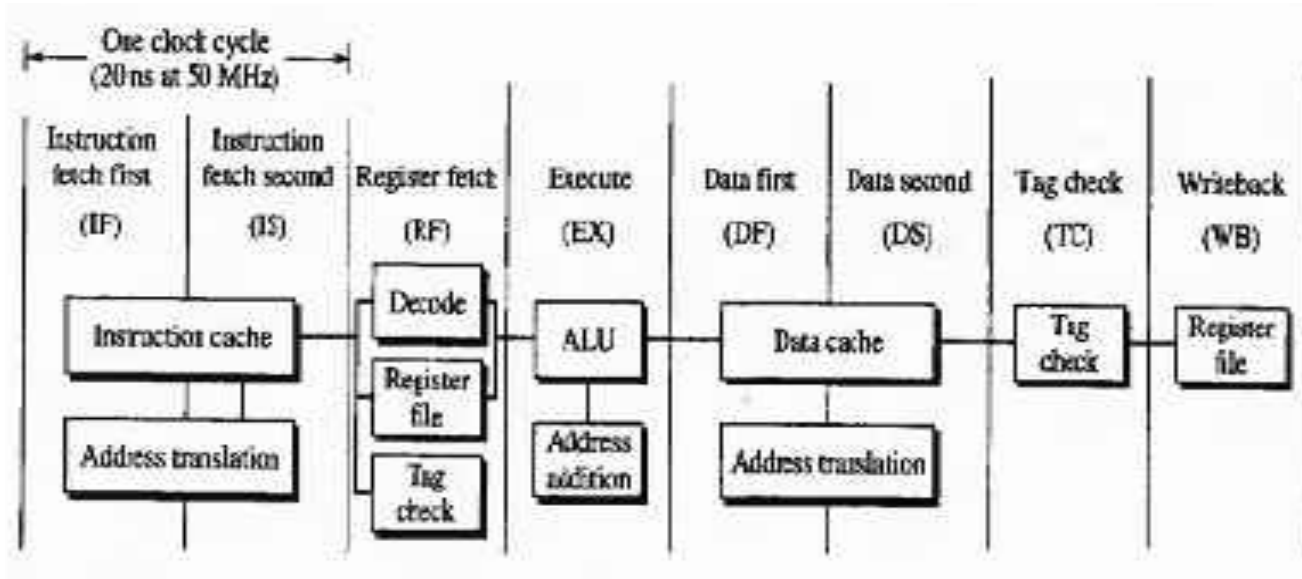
One clock cycle
(20 ns at 50 MHz)

Instruction fetch first
(IF)

Instruction fetch second
(IS)

Register fetch
(RF)

Execute
(EX)

Data first
(DF)

Data second
(DS)

Tag check
(TC)

Writeback
(WB)

Instruction cache

Address translation

Decode

Register file

Tag check

ALU

Address addition

Data cache

Address translation

Tag check

Register file